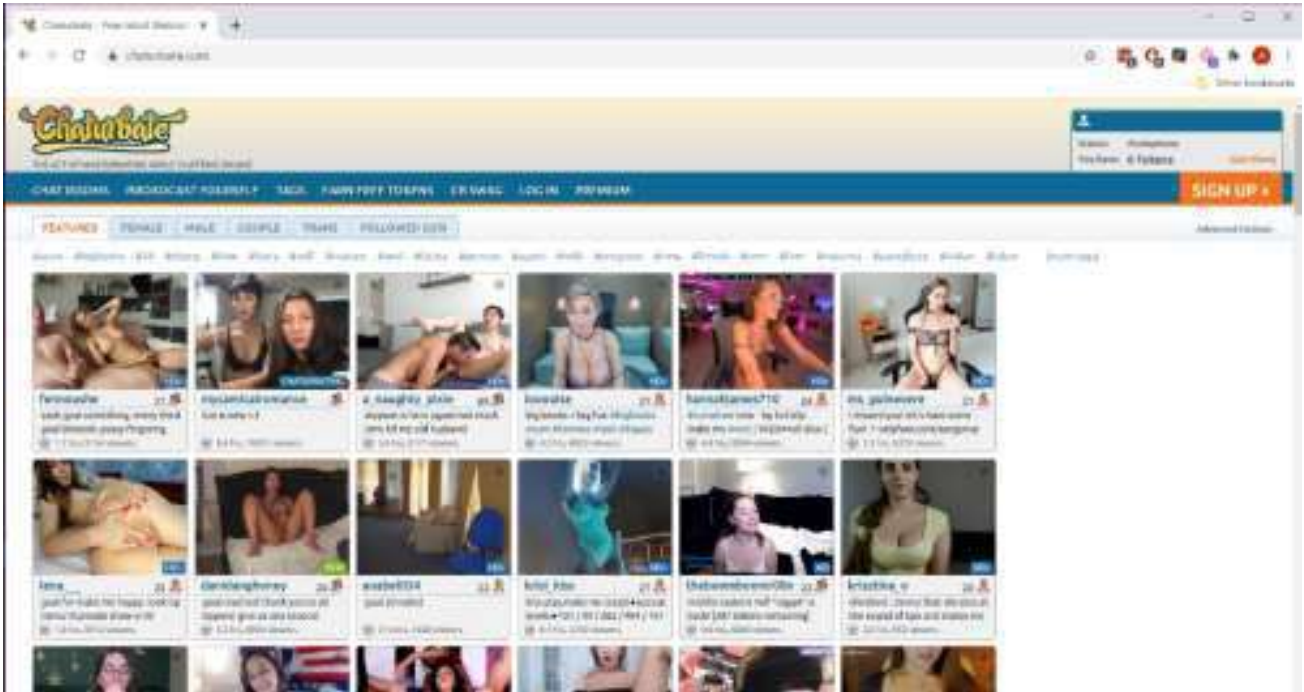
Chaturbate - Free Adult Webcam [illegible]

chaturbate.com

Other bookmarks

Chaturbate

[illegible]

Status: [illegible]
You have: 0 Tokens

CHAT ROOMS BROADCAST YOURSELF TAGS EARN FREE TOKENS CB SWAG LOG IN PREMIUM

SIGN UP »

FEATURED FEMALE MALE COUPLE TRANS FOLLOWED CAMS

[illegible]

fernnaahe 21
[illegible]

mysamtakromance
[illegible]

a_naughty_pixie
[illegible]

lovealke 21
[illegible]

hannahlanes710 24
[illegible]

ms_guinevere 21
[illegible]

lena_ 20
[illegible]

darkleighoney 20
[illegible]

arabella54 22
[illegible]

kitti_kiss 21
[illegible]

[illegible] 22
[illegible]

kristina_v 20
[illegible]